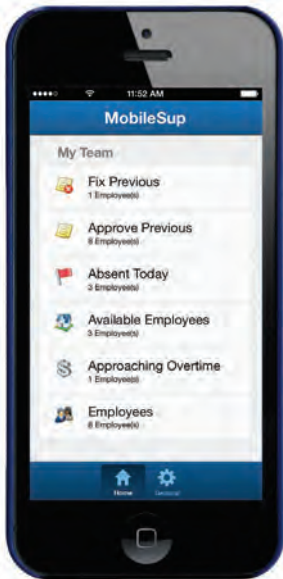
11:52 AM

MobileSup

My Team

Fix Previous
1 Employee(s)

Approve Previous
8 Employee(s)

Absent Today
3 Employee(s)

Available Employees
3 Employee(s)

Approaching Overtime
1 Employee(s)

Employees
8 Employee(s)

Home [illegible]